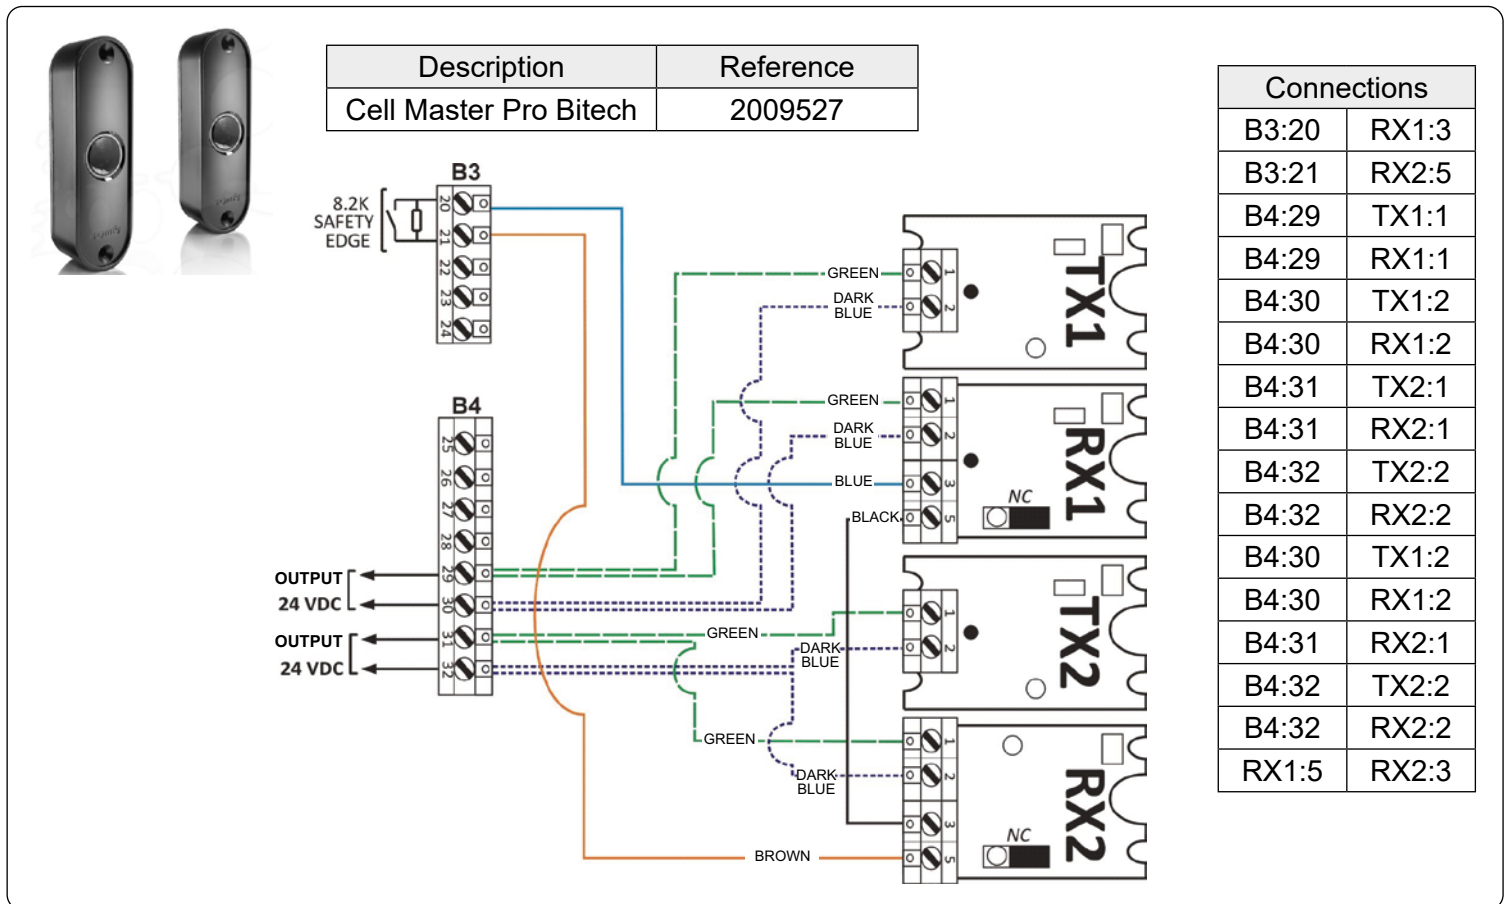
| Description | Reference |
|---|---|
| Cell Master Pro Bitech | 2009527 |

| Connections | |
|---|---|
| B3:20 | RX1:3 |
| B3:21 | RX2:5 |
| B4:29 | TX1:1 |
| B4:29 | RX1:1 |
| B4:30 | TX1:2 |
| B4:30 | RX1:2 |
| B4:31 | TX2:1 |
| B4:31 | RX2:1 |
| B4:32 | TX2:2 |
| B4:32 | RX2:2 |
| B4:30 | TX1:2 |
| B4:30 | RX1:2 |
| B4:31 | RX2:1 |
| B4:32 | TX2:2 |
| B4:32 | RX2:2 |
| RX1:5 | RX2:3 |

B3
8.2K SAFETY EDGE
20 21 22 23 24

B4
25 26 27 28 29 30 31 32
OUTPUT 24 VDC
OUTPUT 24 VDC

GREEN
DARK BLUE
GREEN
DARK BLUE
BLUE
BLACK
GREEN
DARK BLUE
GREEN
DARK BLUE
BROWN

TX1
1 2
RX1
1 2 3 5
NC
TX2
1 2
RX2
1 2 3 5
NC